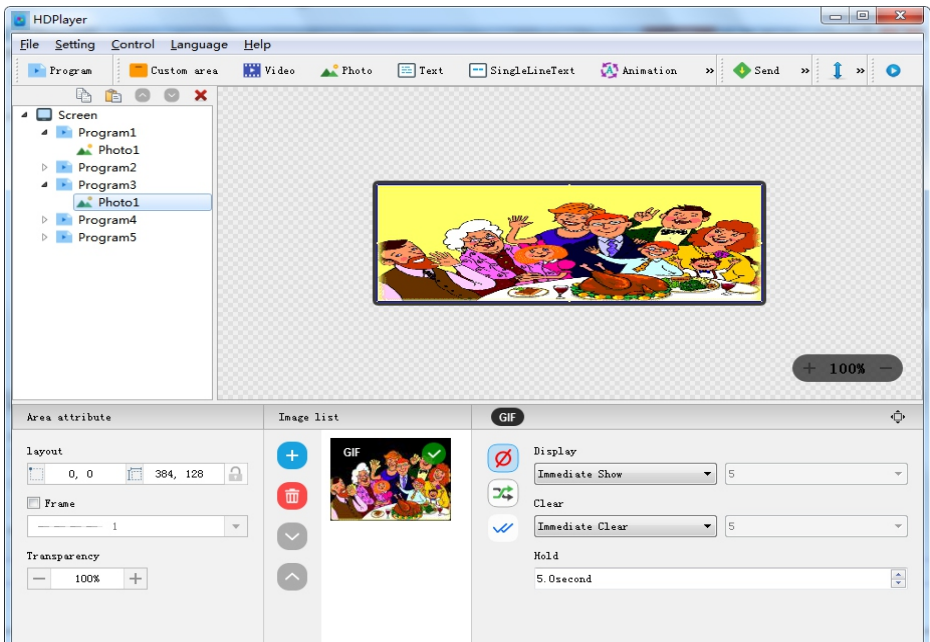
HDPlayer

File Setting Control Language Help

Program Custom area Video Photo Text SingleLineText Animation » Send » »

Screen
Program1
Photo1
Program2
Program3
Photo1
Program4
Program5

+ 100% −

Area attribute

layout
0, 0
384, 128

Frame
1

Transparency
100%

Image list

GIF

GIF

Display
Immediate Show
5

Clear
Immediate Clear
5

Hold
5.0second